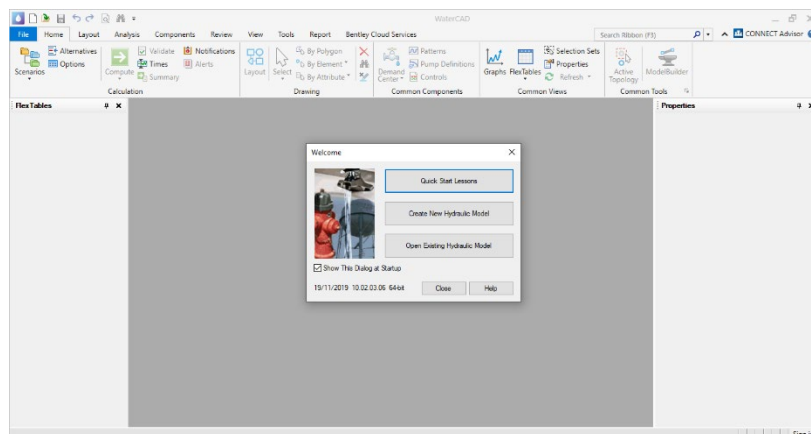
WaterCAD

File Home Layout Analysis Components Review View Tools Report Bentley Cloud Services

Search Ribbon (F3)

CONNECT Advisor

Scenarios Alternatives Options

Compute Validate Times Summary Notifications Alerts

Calculation

Layout Select By Polygon By Element By Attribute

Drawing

Demand Center Patterns Pump Definitions Controls

Common Components

Graphs FlexTables Selection Sets Properties Refresh

Common Views

Active Topology ModelBuilder

Common Tools

FlexTables

Properties

Welcome

Quick Start Lessons

Create New Hydraulic Model

Open Existing Hydraulic Model

Show This Dialog at Startup

19/11/2019 10.02.03.06 64-bit

Close

Help